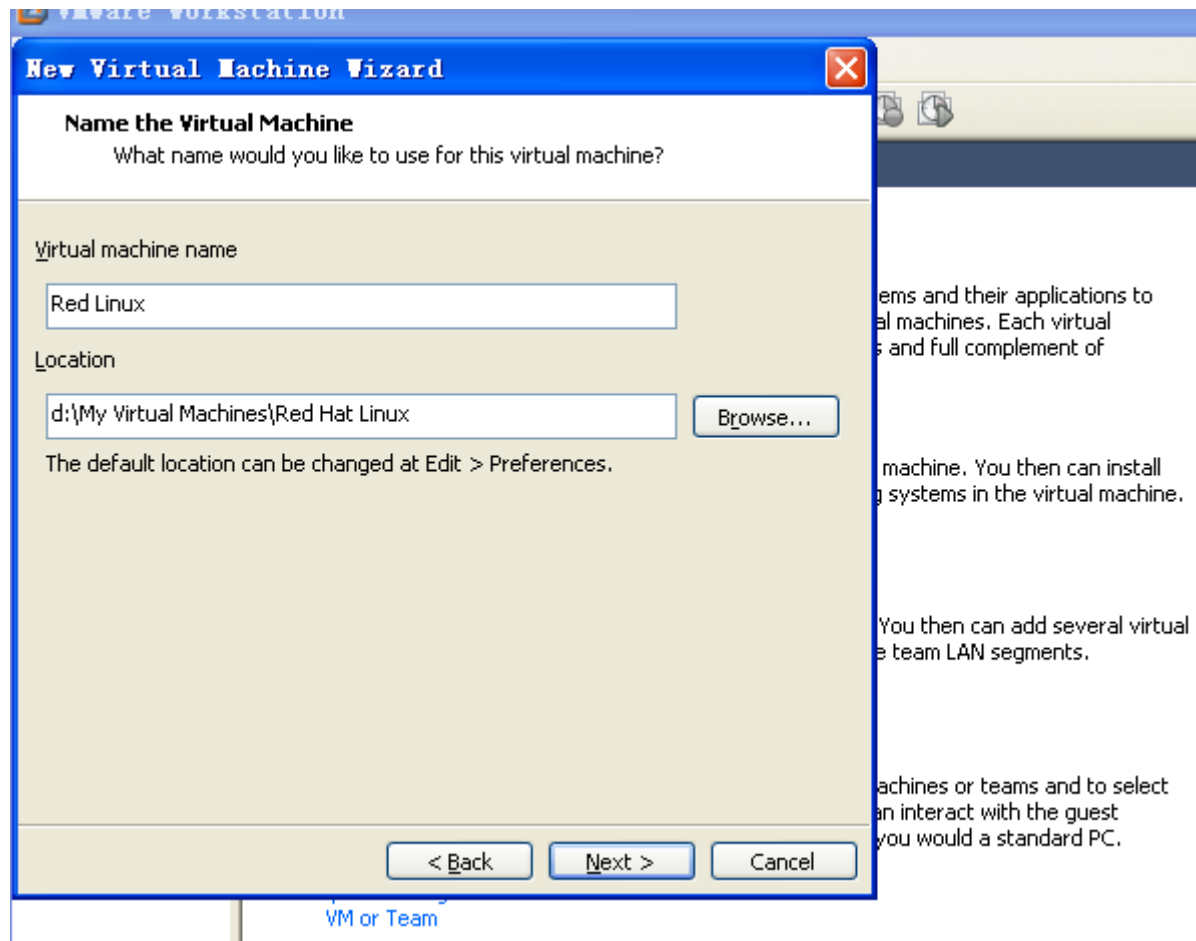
VMware Workstation

New Virtual Machine Wizard

Name the Virtual Machine
What name would you like to use for this virtual machine?

Virtual machine name

Red Linux

Location

d:\My Virtual Machines\Red Hat Linux

Browse...

The default location can be changed at Edit > Preferences.

< Back

Next >

Cancel

ems and their applications to
al machines. Each virtual
s and full complement of

machine. You then can install
g systems in the virtual machine.

You then can add several virtual
e team LAN segments.

achines or teams and to select
an interact with the guest
you would a standard PC.

VM or Team